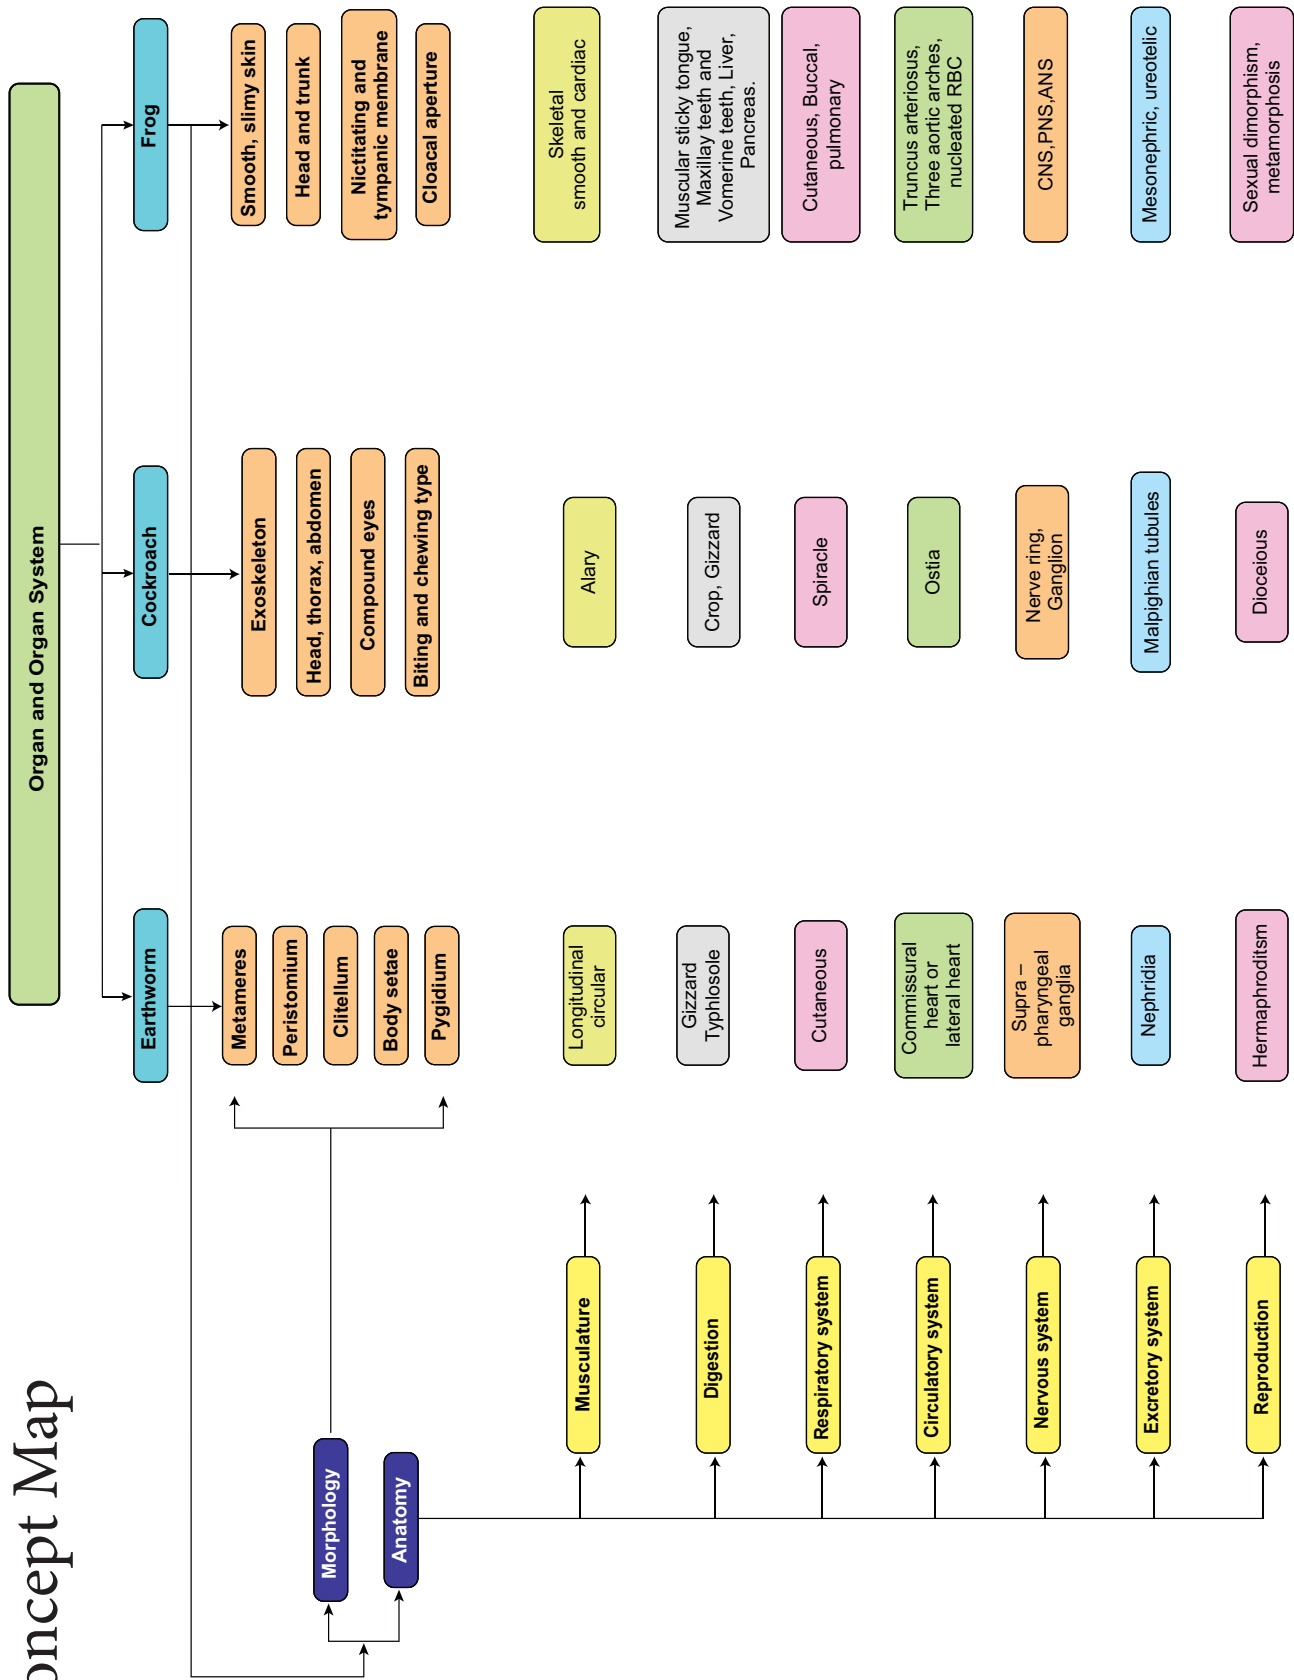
oncept Map

Organ and Organ System

Frog

Cockroach

Earthworm

Smooth, slimy skin

Head and trunk

Nictitating and tympanic membrane

Cloacal aperture

Exoskeleton

Head, thorax, abdomen

Compound eyes

Biting and chewing type

Metameres

Peristomium

Clitellum

Body setae

Pygidium

Morphology

Anatomy

Musculature

Digestion

Respiratory system

Circulatory system

Nervous system

Excretory system

Reproduction

Skeletal smooth and cardiac

Muscular sticky tongue, Maxillay teeth and Vomerine teeth, Liver, Pancreas.

Cutaneous, Buccal, pulmonary

Truncus arteriosus, Three aortic arches, nucleated RBC

CNS, PNS, ANS

Mesonephric, ureotelic

Sexual dimorphism, metamorphosis

Alary

Crop, Gizzard

Spiracle

Ostia

Nerve ring, Ganglion

Malpighian tubules

Dioceious

Longitudinal circular

Gizzard Typhlosole

Cutaneous

Commissural heart or lateral heart

Supra – pharyngeal ganglia

Nephridia

Hermaphroditsm